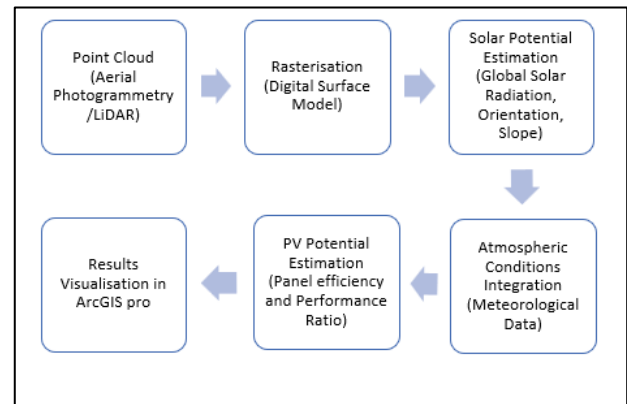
Point Cloud (Aerial Photogrammetry /LiDAR)

Rasterisation (Digital Surface Model)

Solar Potential Estimation (Global Solar Radiation, Orientation, Slope)

Atmospheric Conditions Integration (Meteorological Data)

PV Potential Estimation (Panel efficiency and Performance Ratio)

Results Visualisation in ArcGIS pro